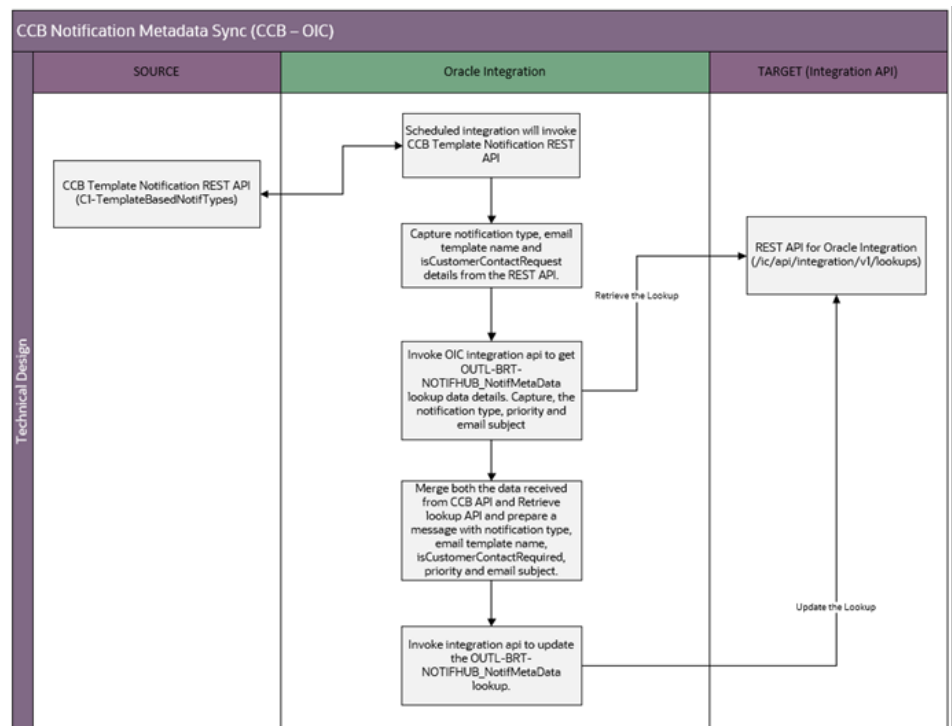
CCB Notification Metadata Sync (CCB – OIC)

SOURCE

Oracle Integration

TARGET (Integration API)

Technical Design

Scheduled integration will invoke CCB Template Notification REST API

CCB Template Notification REST API (C1-TemplateBasedNotifTypes)

Capture notification type, email template name and isCustomerContactRequest details from the REST API.

Retrieve the Lookup

REST API for Oracle Integration (/ic/api/integration/v1/lookups)

Invoke OIC integration api to get OUTL-BRT-NOTIFHUB_NotifMetaData lookup data details. Capture, the notification type, priority and email subject

Merge both the data received from CCB API and Retrieve lookup API and prepare a message with notification type, email template name, isCustomerContactRequired, priority and email subject.

Update the Lookup

Invoke integration api to update the OUTL-BRT-NOTIFHUB_NotifMetaData lookup.